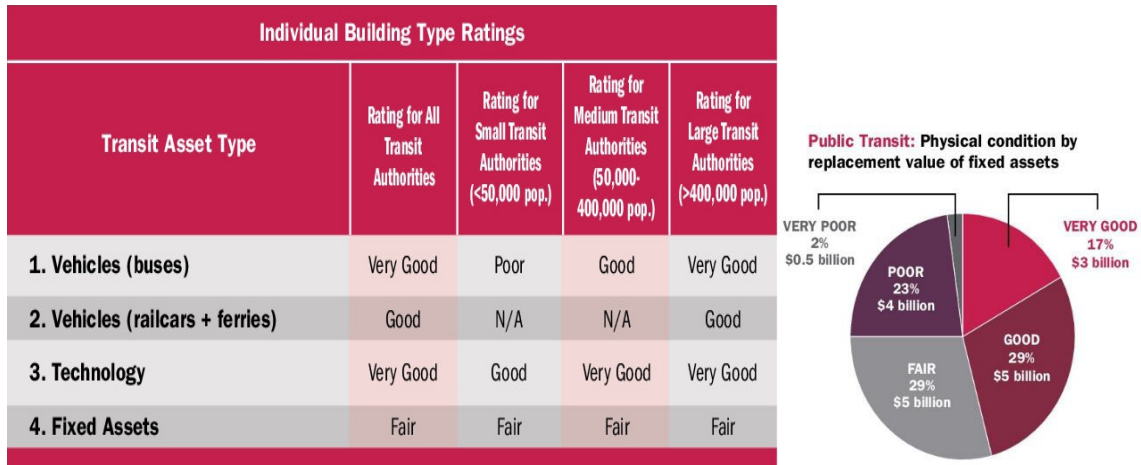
Individual Building Type Ratings

| Transit Asset Type | Rating for All Transit Authorities | Rating for Small Transit Authorities (<50,000 pop.) | Rating for Medium Transit Authorities (50,000-400,000 pop.) | Rating for Large Transit Authorities (>400,000 pop.) |
|---|---|---|---|---|
| 1. Vehicles (buses) | Very Good | Poor | Good | Very Good |
| 2. Vehicles (railcars + ferries) | Good | N/A | N/A | Good |
| 3. Technology | Very Good | Good | Very Good | Very Good |
| 4. Fixed Assets | Fair | Fair | Fair | Fair |

Public Transit: Physical condition by replacement value of fixed assets

VERY POOR 2% \$0.5 billion

VERY GOOD 17% \$3 billion

POOR 23% \$4 billion

GOOD 29% \$5 billion

FAIR 29% \$5 billion